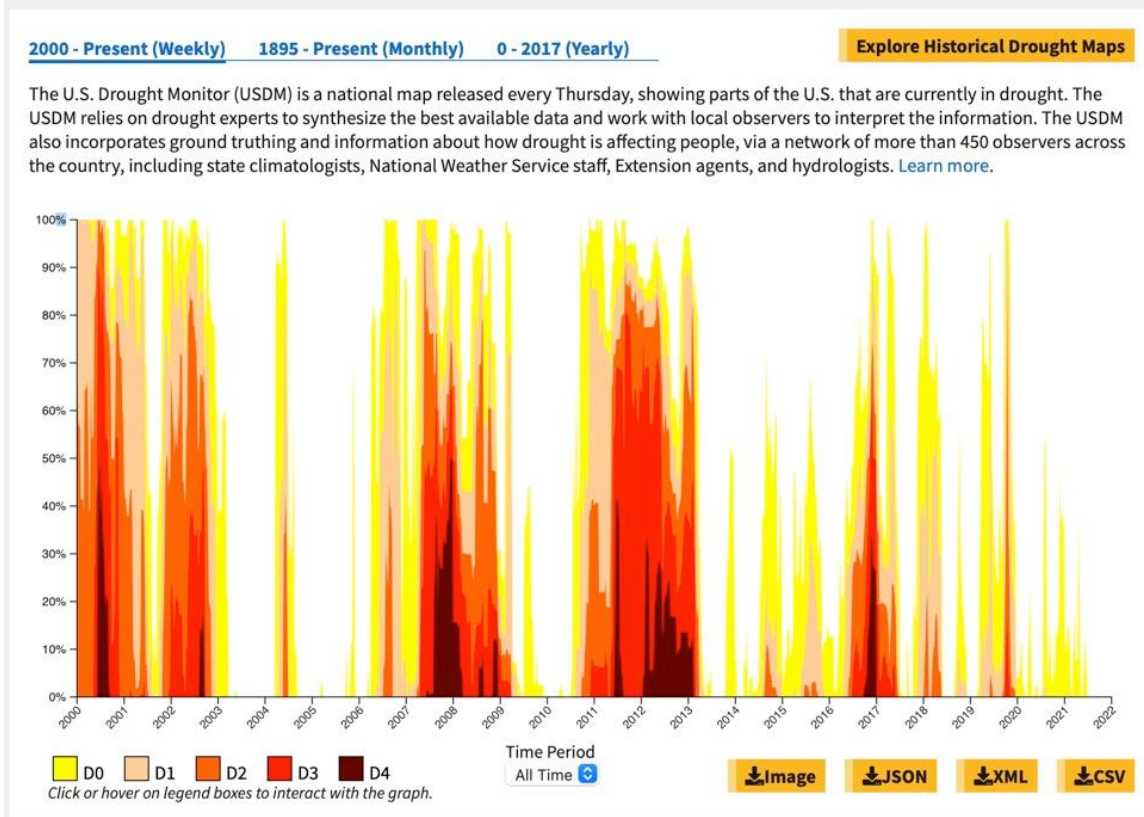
2000 - Present (Weekly) 1895 - Present (Monthly) 0 - 2017 (Yearly)

Explore Historical Drought Maps

The U.S. Drought Monitor (USDM) is a national map released every Thursday, showing parts of the U.S. that are currently in drought. The USDM relies on drought experts to synthesize the best available data and work with local observers to interpret the information. The USDM also incorporates ground truthing and information about how drought is affecting people, via a network of more than 450 observers across the country, including state climatologists, National Weather Service staff, Extension agents, and hydrologists. Learn more.

100%
90%
80%
70%
60%
50%
40%
30%
20%
10%
0%

2000 2001 2002 2003 2004 2005 2006 2007 2008 2009 2010 2011 2012 2013 2014 2015 2016 2017 2018 2019 2020 2021 2022

D0 D1 D2 D3 D4
Click or hover on legend boxes to interact with the graph.

Time Period
All Time

Image JSON XML CSV